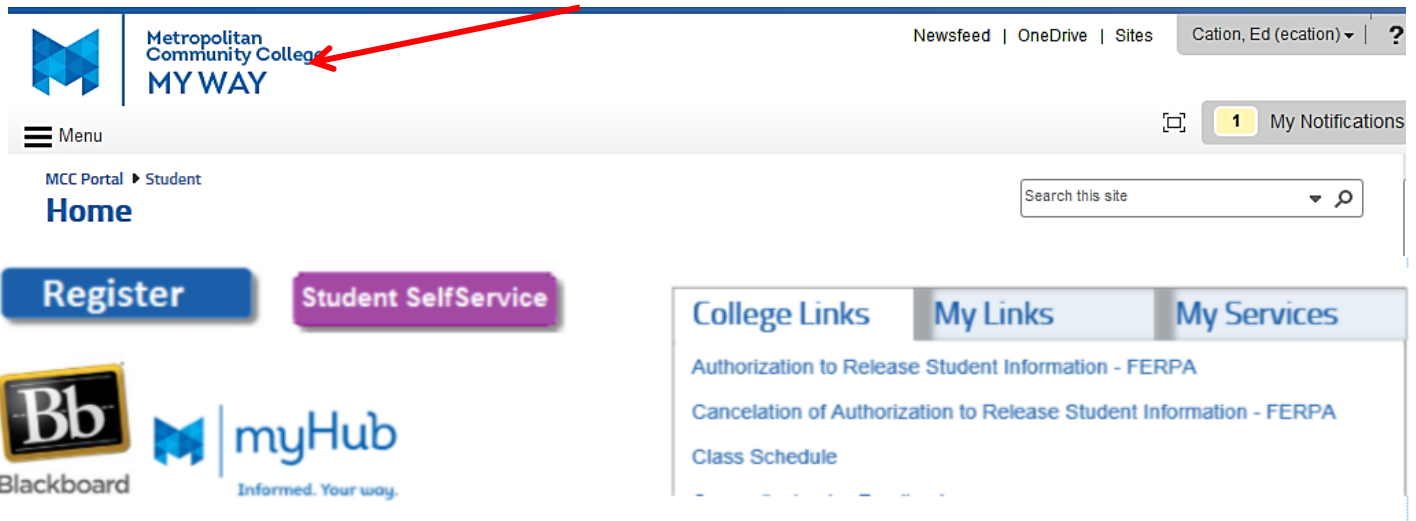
Metropolitan Community College
MY WAY

Newsfeed | OneDrive | Sites

Cation, Ed (ecation)

?

Menu

1 My Notifications

MCC Portal ▸ Student
Home

Search this site

Register

Student SelfService

Bb
Blackboard

myHub
Informed. Your way.

| College Links | My Links | My Services |
|---|---|---|

Authorization to Release Student Information - FERPA

Cancelation of Authorization to Release Student Information - FERPA

Class Schedule

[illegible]